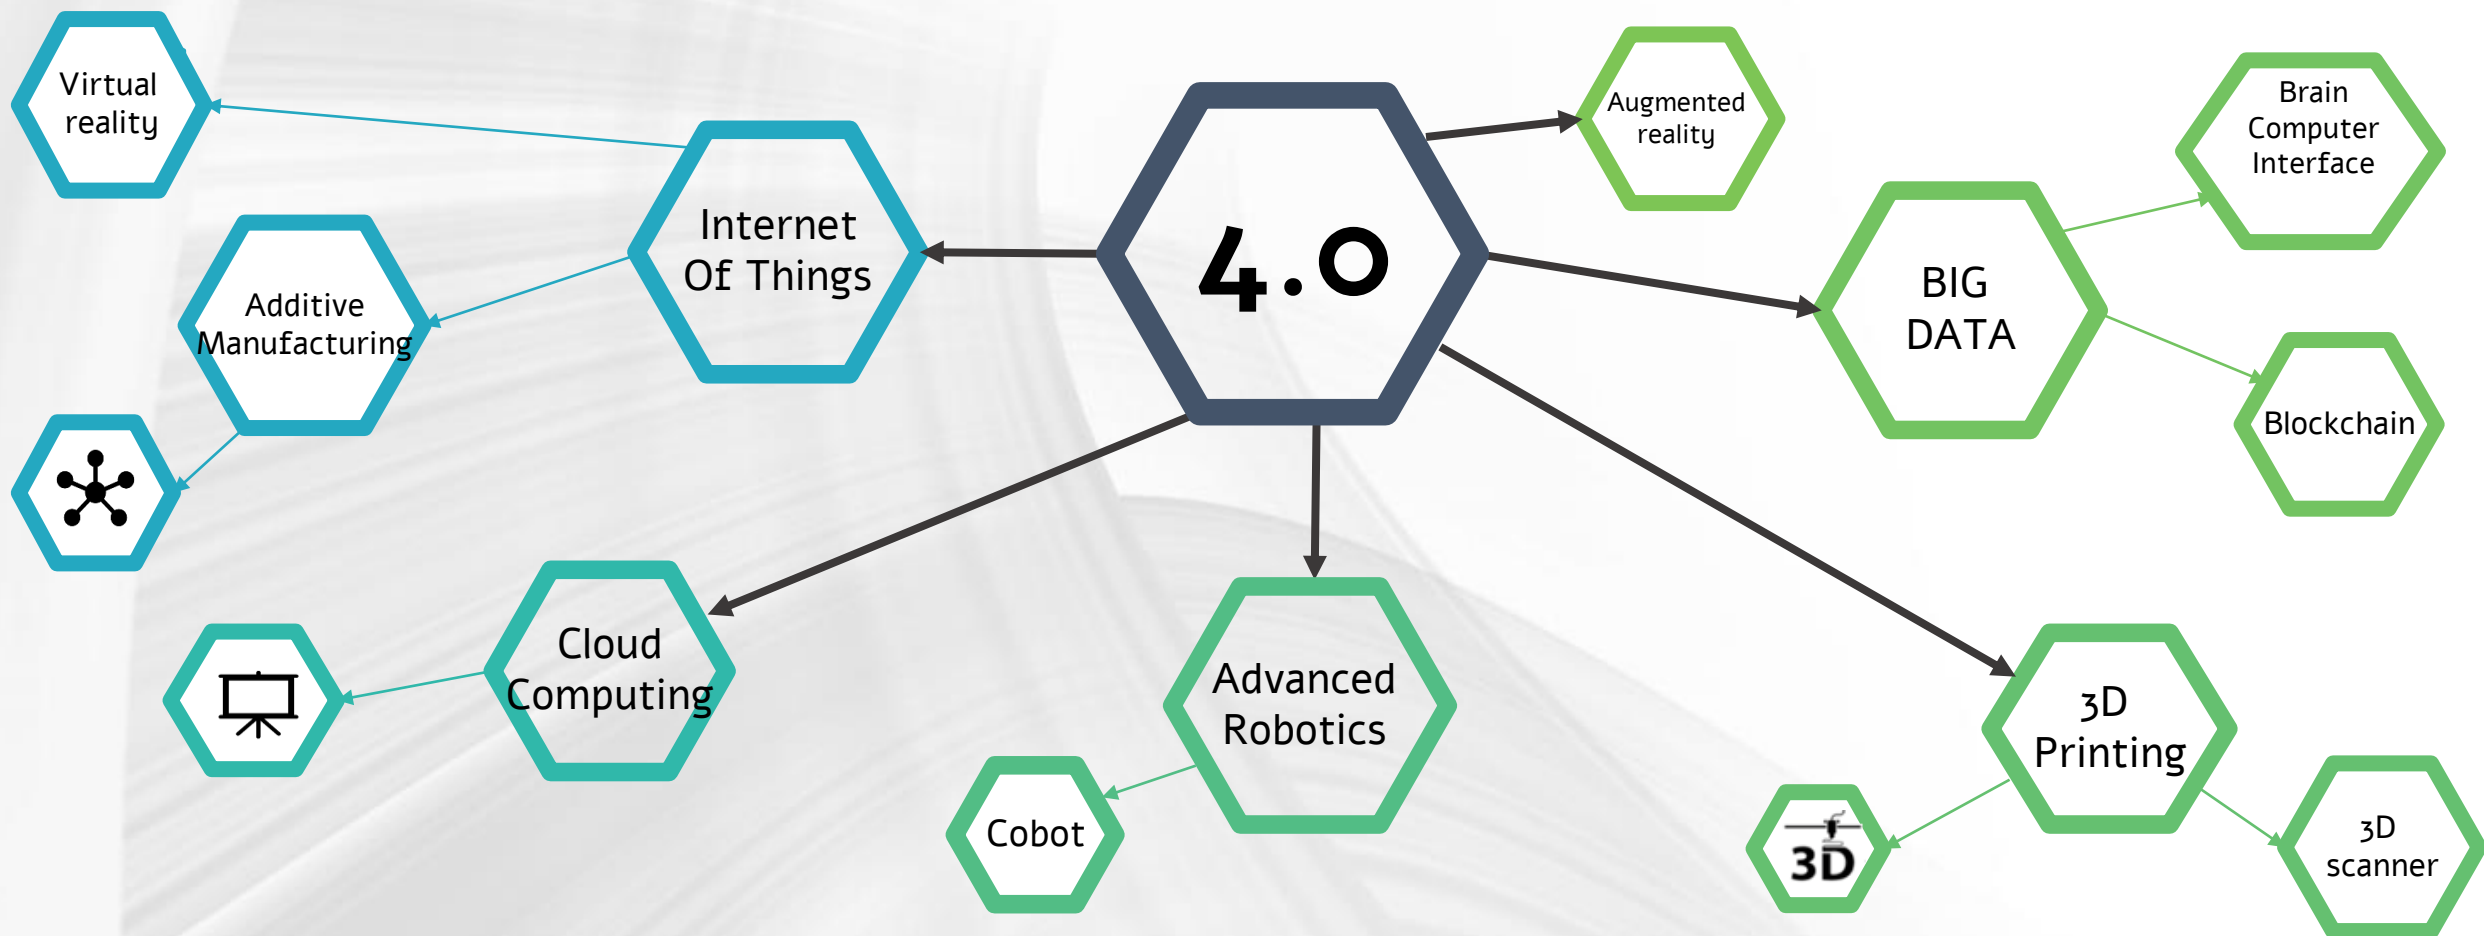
Virtual reality

Internet Of Things

Additive Manufacturing

4.0

Augmented reality

Brain Computer Interface

BIG DATA

Blockchain

Cloud Computing

Advanced Robotics

Cobot

3D Printing

3D

3D scanner